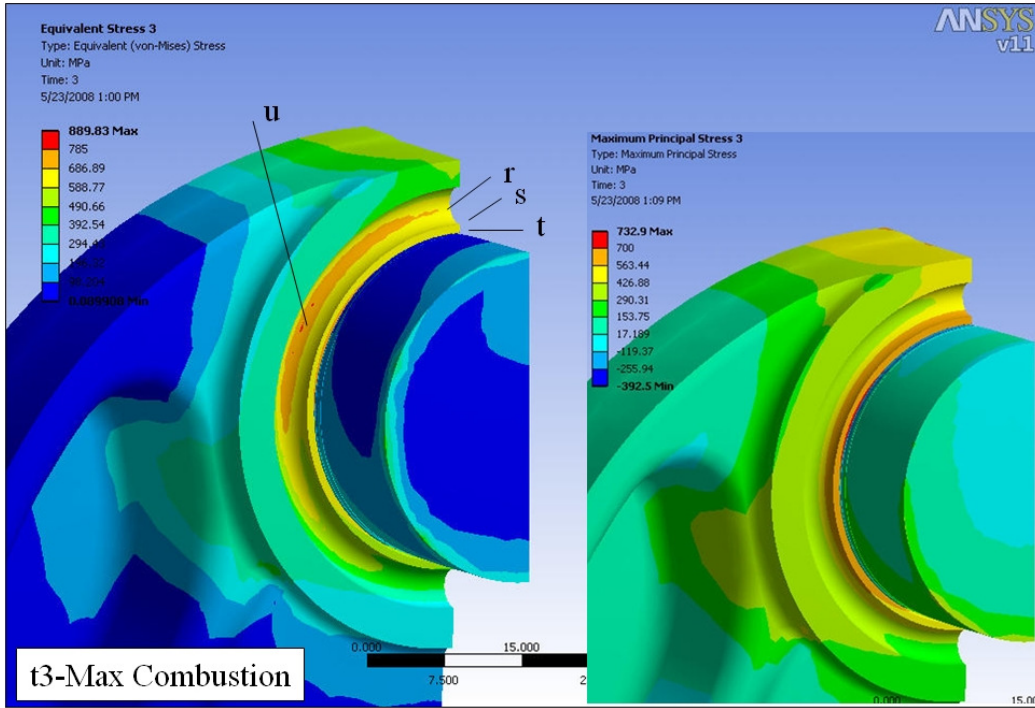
Equivalent Stress 3
Type: Equivalent (von-Mises) Stress
Unit: MPa
Time: 3
5/23/2008 1:00 PM

ANSYS
v11

889.83 Max
785
686.89
588.77
490.66
392.54
294.4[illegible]
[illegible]
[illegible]
0.009900 Min

u
r
s
t

Maximum Principal Stress 3
Type: Maximum Principal Stress
Unit: MPa
Time: 3
5/23/2008 1:09 PM

732.9 Max
700
563.44
426.88
290.31
153.75
17.189
-119.37
-255.94
-392.5 Min

0.000
15.000
7.500
2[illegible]

t3-Max Combustion

0.000
15.00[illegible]